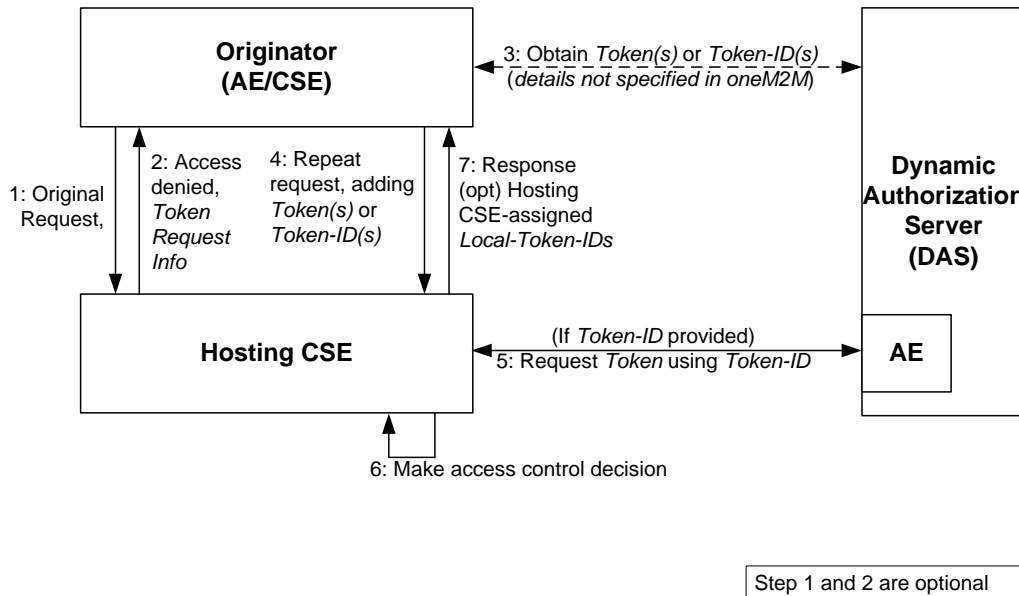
Originator (AE/CSE)

3: Obtain Token(s) or Token-ID(s) (details not specified in oneM2M)

1: Original Request,

2: Access denied, Token Request Info

4: Repeat request, adding Token(s) or Token-ID(s)

7: Response (opt) Hosting CSE-assigned Local-Token-IDs

Dynamic Authorizatio Server (DAS)

Hosting CSE

(If Token-ID provided)
5: Request Token using Token-ID

AE

6: Make access control decision

Step 1 and 2 are optional